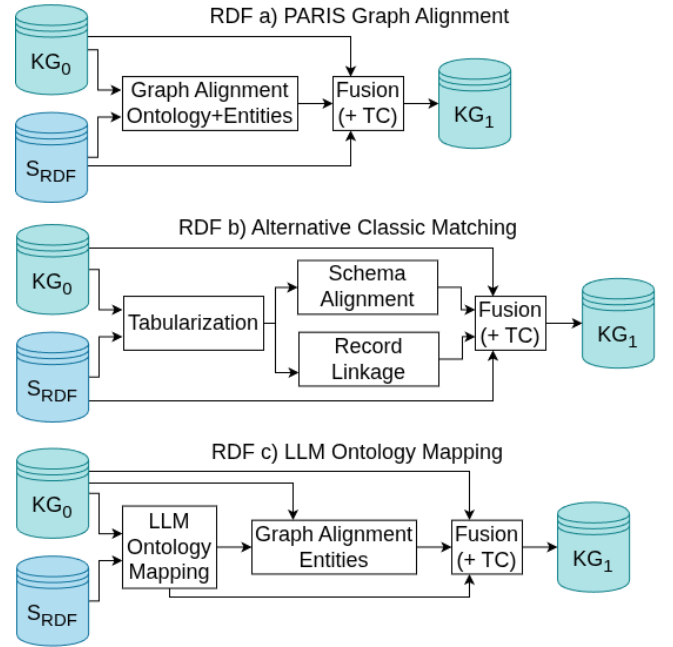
RDF a) PARIS Graph Alignment

$KG_0$

Graph Alignment Ontology+Entities

Fusion (+ TC)

$KG_1$

$S_{RDF}$

RDF b) Alternative Classic Matching

$KG_0$

Tabularization

Schema Alignment

Record Linkage

Fusion (+ TC)

$KG_1$

$S_{RDF}$

RDF c) LLM Ontology Mapping

$KG_0$

LLM Ontology Mapping

Graph Alignment Entities

Fusion (+ TC)

$KG_1$

$S_{RDF}$